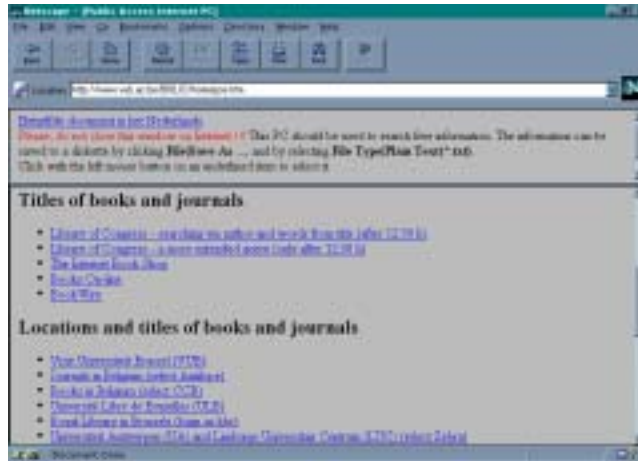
Netscape - [Public Access Internet PC]

File Edit View Go Bookmarks Options Directory Window Help

Back Forward Home Reload Images Open Print Find Stop

Location: http://www.vub.ac.be/BIBLIO/homepc.htm

Beschikbare documenten in het Nederlands

Please, do not close this window on Internet ! ! This PC should be used to search free information. The information can be saved to a diskette by clicking File|Save As ... and by selecting File Type(Plain Text(*.txt).

Click with the left mouse button on an underlined item to select it.

Titles of books and journals

- Library of Congress - searching on author and words from title (after 12:30 h)
- Library of Congress - a more extended access (only after 12:30 h)
- The Internet Book Shop
- Books On-line
- Book Wire

Locations and titles of books and journals

- Vrije Universiteit Brussel (VUB)
- Journals in Belgian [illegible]
- Books in Belgium (select CCB)
- Université Libre de Bruxelles (ULB)
- Royal Library in Brussels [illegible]
- Universiteit Antwerpen (UA) and Limburgs Universitair Centrum (LUC) (select Zebra)

Document: Done